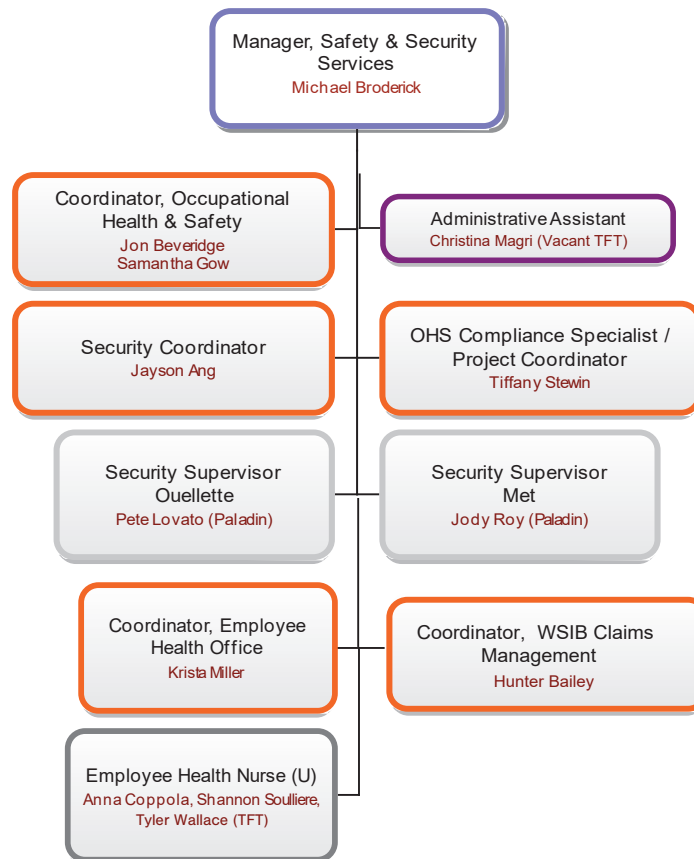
Manager, Safety & Security Services
Michael Broderick

Coordinator, Occupational Health & Safety
Jon Beveridge
Samantha Gow

Administrative Assistant
Christina Magri (Vacant TFT)

Security Coordinator
Jayson Ang

OHS Compliance Specialist / Project Coordinator
Tiffany Stewin

Security Supervisor Ouellette
Pete Lovato (Paladin)

Security Supervisor Met
Jody Roy (Paladin)

Coordinator, Employee Health Office
Krista Miller

Coordinator, WSIB Claims Management
Hunter Bailey

Employee Health Nurse (U)
Anna Coppola, Shannon Soulliere, Tyler Wallace (TFT)